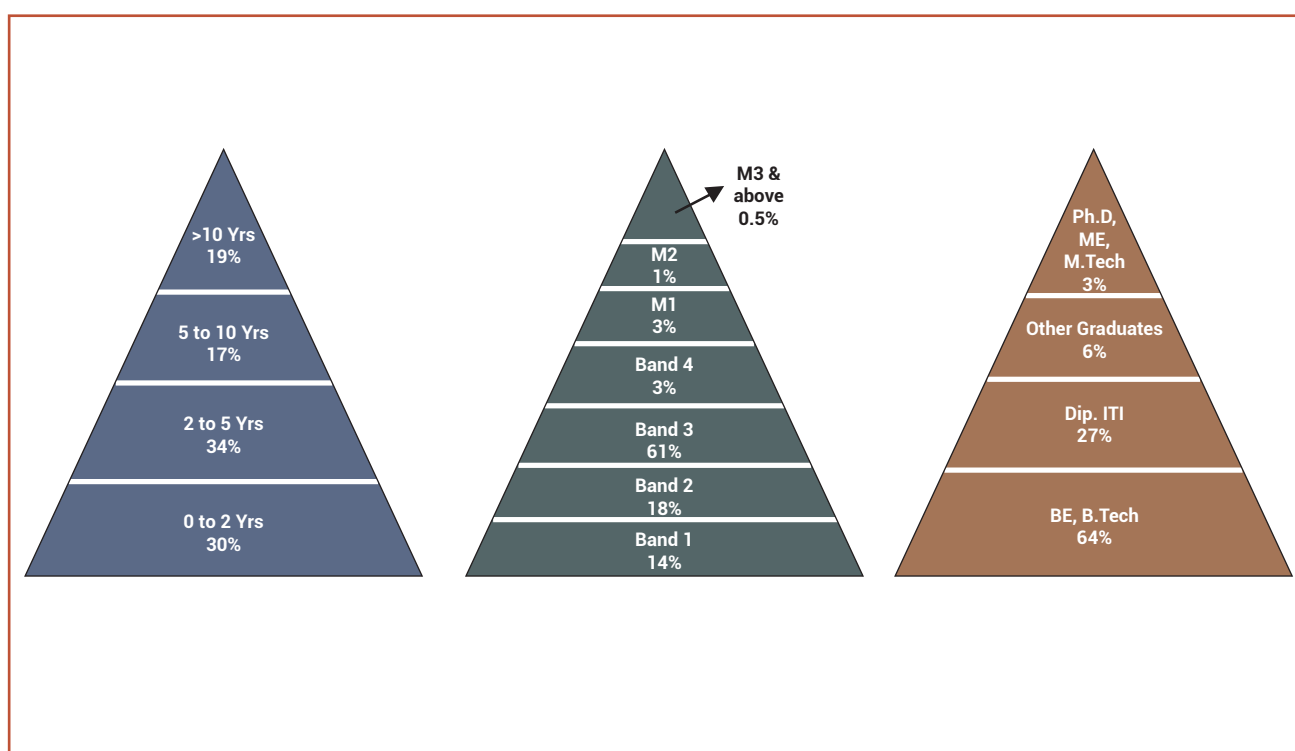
>10 Yrs
19%

5 to 10 Yrs
17%

2 to 5 Yrs
34%

0 to 2 Yrs
30%

M3 & above
0.5%

M2
1%

M1
3%

Band 4
3%

Band 3
61%

Band 2
18%

Band 1
14%

Ph.D, ME, M.Tech
3%

Other Graduates
6%

Dip. ITI
27%

BE, B.Tech
64%